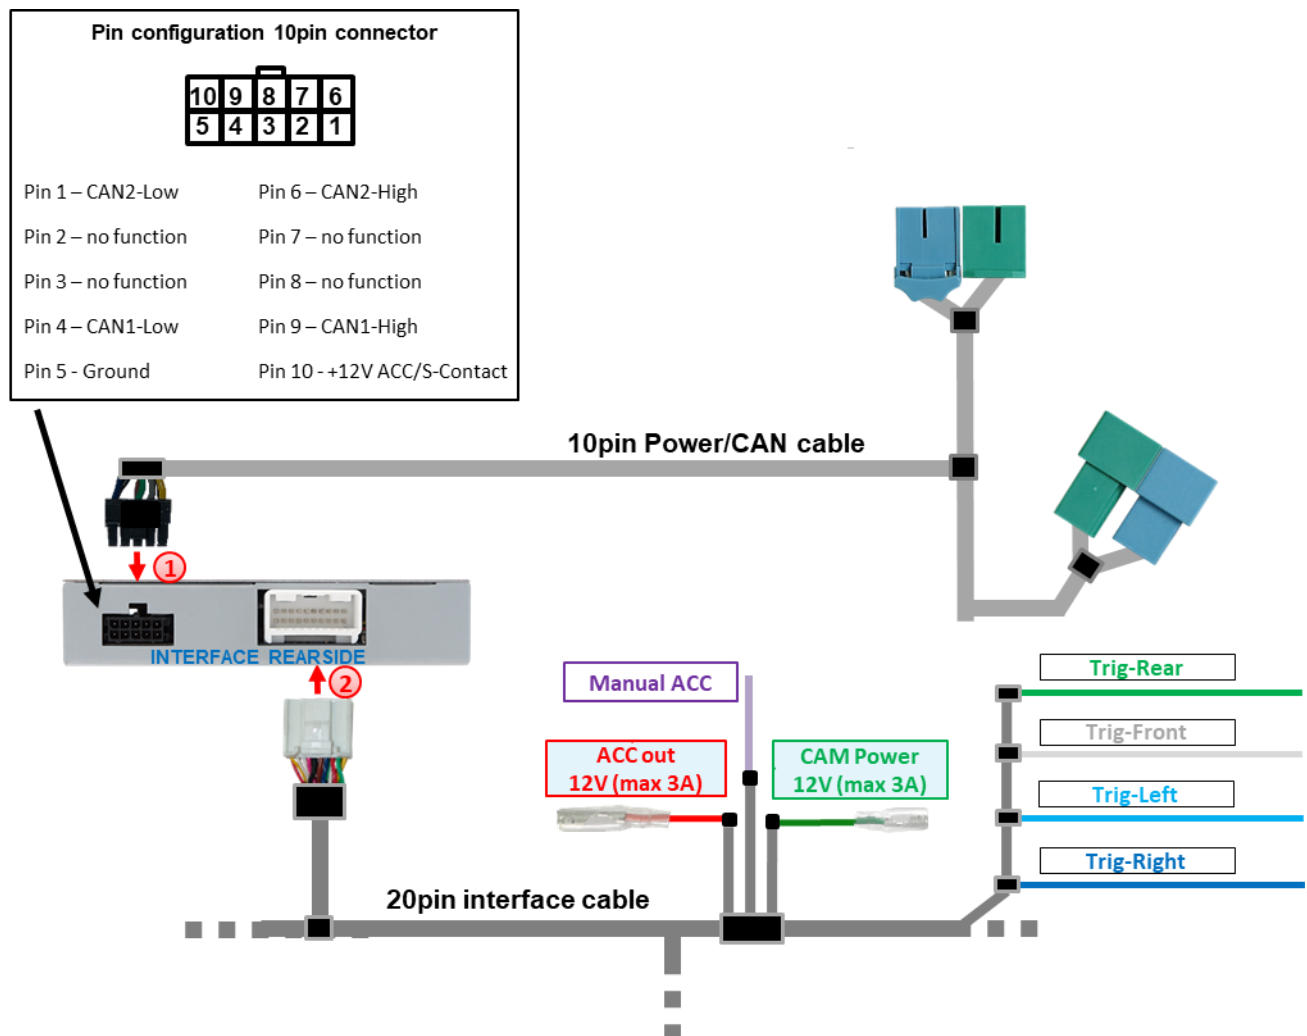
Pin configuration 10pin connector

| 10 | 9 | 8 | 7 | 6 |
|---|---|---|---|---|
| 5 | 4 | 3 | 2 | 1 |

Pin 1 – CAN2-Low
Pin 2 – no function
Pin 3 – no function
Pin 4 – CAN1-Low
Pin 5 - Ground

Pin 6 – CAN2-High
Pin 7 – no function
Pin 8 – no function
Pin 9 – CAN1-High
Pin 10 - +12V ACC/S-Contact

10pin Power/CAN cable

1

INTERFACE REARSIDE

2

Manual ACC

ACC out
12V (max 3A)

CAM Power
12V (max 3A)

Trig-Rear

Trig-Front

Trig-Left

Trig-Right

20pin interface cable